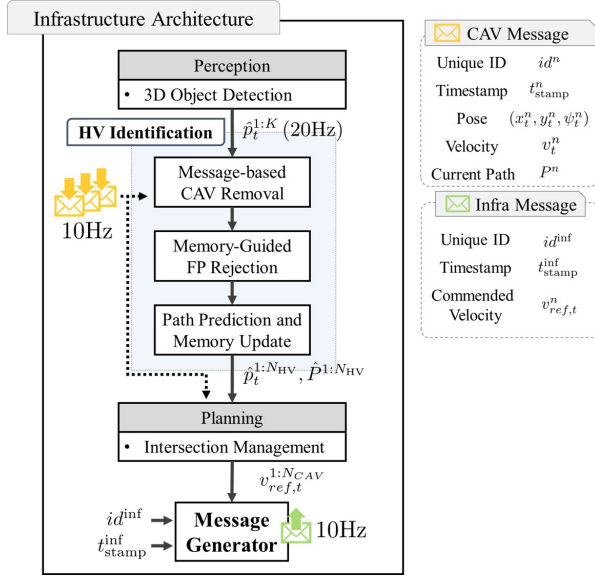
Infrastructure Architecture

Perception

• 3D Object Detection

HV Identification

$\hat{p}_t^{1:K}$ (20Hz)

Message-based CAV Removal

10Hz

Memory-Guided FP Rejection

Path Prediction and Memory Update

$\hat{p}_t^{1:N_{\mathrm{HV}}}, \hat{P}^{1:N_{\mathrm{HV}}}$

Planning

• Intersection Management

$v_{ref,t}^{1:N_{CAV}}$

$id^{\mathrm{inf}}$

$t_{\mathrm{stamp}}^{\mathrm{inf}}$

Message Generator

10Hz

CAV Message

| | |
|---|---|
| Unique ID | $id^n$ |
| Timestamp | $t_{\mathrm{stamp}}^n$ |
| Pose | $(x_t^n, y_t^n, \psi_t^n)$ |
| Velocity | $v_t^n$ |
| Current Path | $P^n$ |

Infra Message

| | |
|---|---|
| Unique ID | $id^{\mathrm{inf}}$ |
| Timestamp | $t_{\mathrm{stamp}}^{\mathrm{inf}}$ |
| Commended Velocity | $v_{ref,t}^n$ |